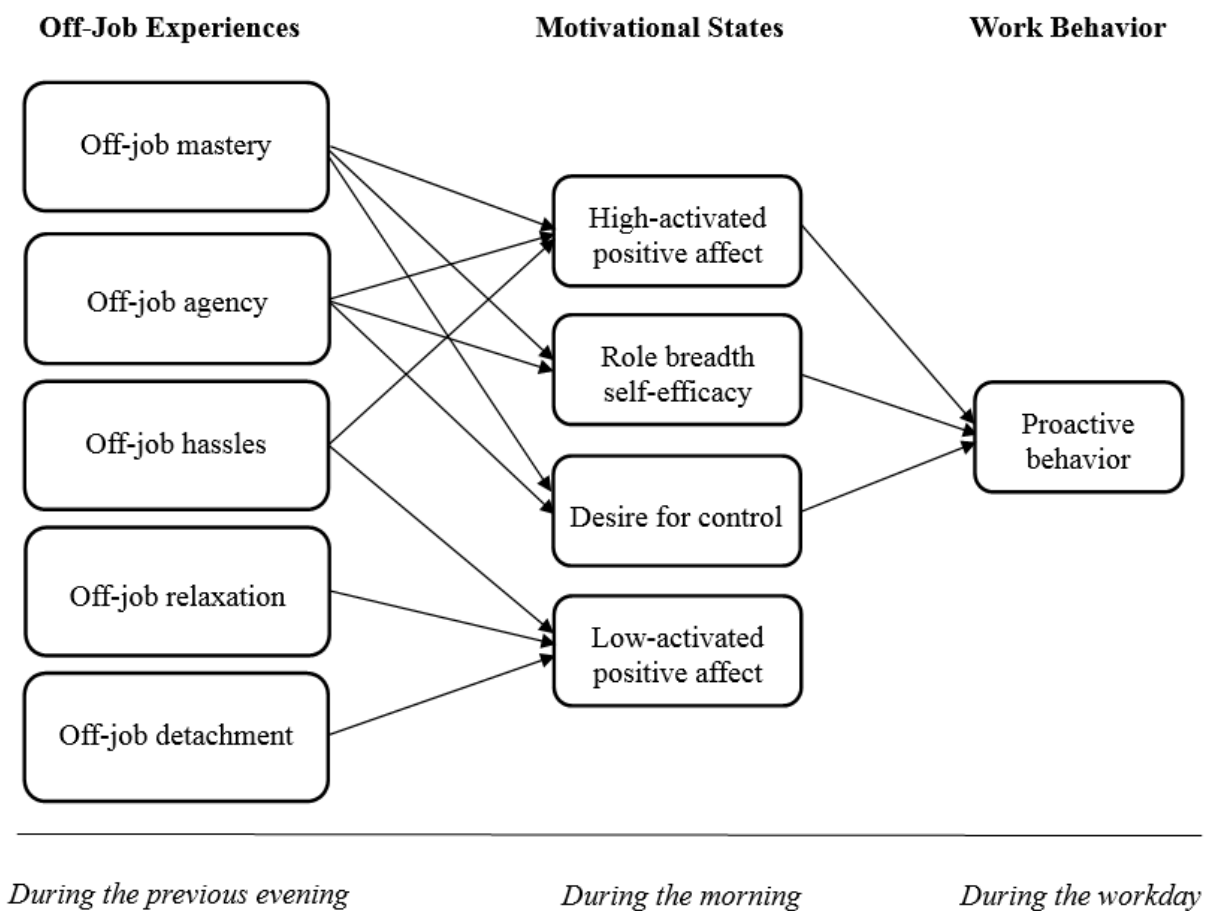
Off-Job Experiences

Motivational States

Work Behavior

Off-job mastery

Off-job agency

Off-job hassles

Off-job relaxation

Off-job detachment

High-activated positive affect

Role breadth self-efficacy

Desire for control

Low-activated positive affect

Proactive behavior

During the previous evening

During the morning

During the workday